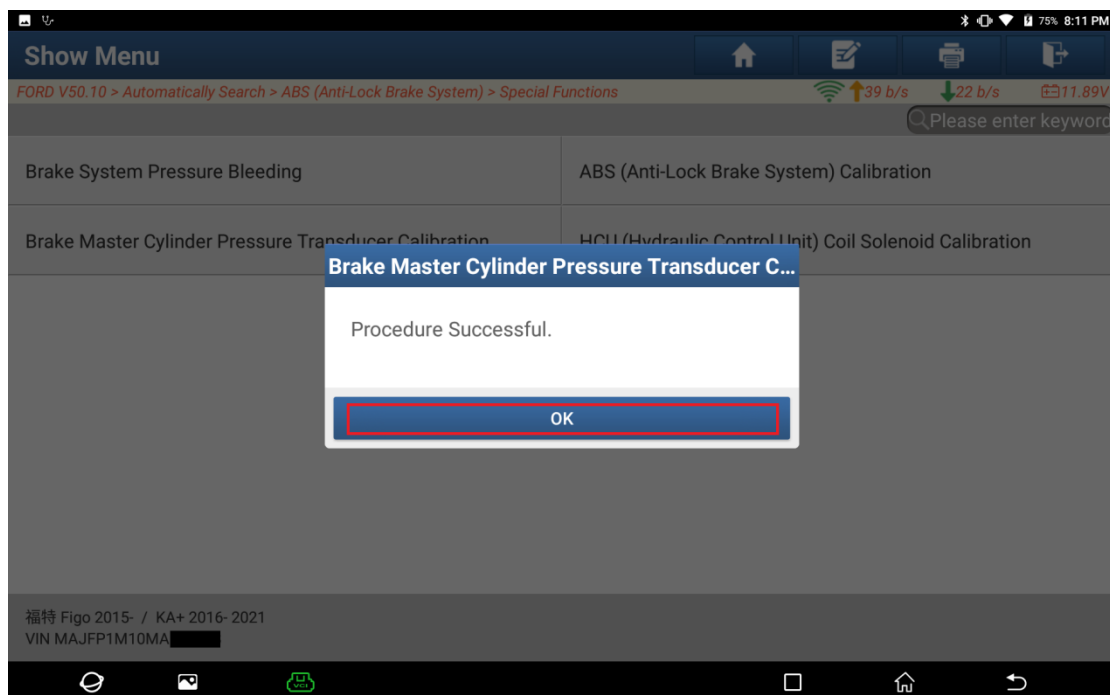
75% 8:11 PM

Show Menu

FORD V50.10 > Automatically Search > ABS (Anti-Lock Brake System) > Special Functions

39 b/s 22 b/s 11.89V

Please enter keyword

Brake System Pressure Bleeding

ABS (Anti-Lock Brake System) Calibration

Brake Master Cylinder Pressure Transducer Calibration

HCU (Hydraulic Control Unit) Coil Solenoid Calibration

Brake Master Cylinder Pressure Transducer C...

Procedure Successful.

OK

福特 Figo 2015- / KA+ 2016- 2021
VIN MAJFP1M10MA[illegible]

VCI